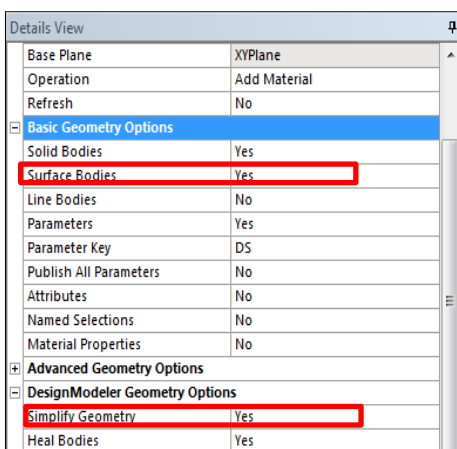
Details View

| | |
|---|---|
| Base Plane | XYPlane |
| Operation | Add Material |
| Refresh | No |
| Basic Geometry Options | |
| Solid Bodies | Yes |
| Surface Bodies | Yes |
| Line Bodies | No |
| Parameters | Yes |
| Parameter Key | DS |
| Publish All Parameters | No |
| Attributes | No |
| Named Selections | No |
| Material Properties | No |
| Advanced Geometry Options | |
| DesignModeler Geometry Options | |
| Simplify Geometry | Yes |
| Heal Bodies | Yes |